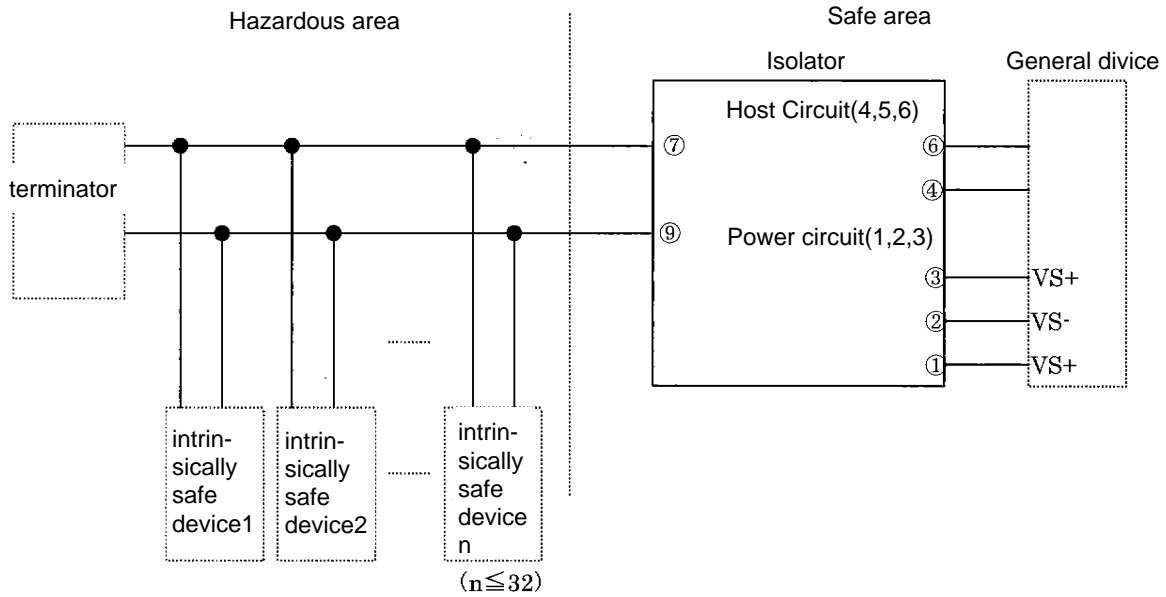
Hazardous area

Safe area

Isolator

General divice

Host Circuit(4,5,6)

terminator

⑦

⑥

④

⑨

Power circuit(1,2,3)

③

VS+

②

VS-

①

VS+

intrinsically safe device1

intrinsically safe device2

intrinsically safe device n

$(n \leqq 32)$